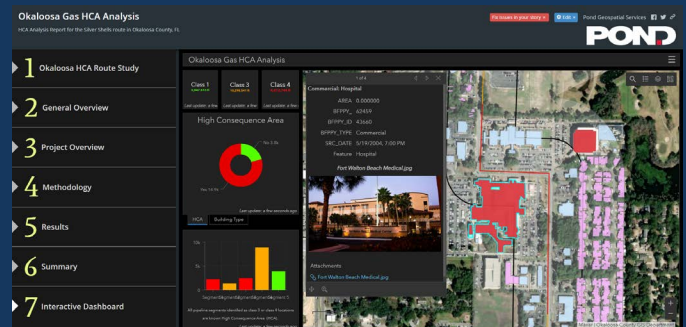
Okaloosa Gas HCA Analysis

HCA Analysis Report for the Silver Shells route in Okaloosa County, FL

Fix issues in your story

Edit

Pond Geospatial Services

POND

1 Okaloosa HCA Route Study

2 General Overview

3 Project Overview

4 Methodology

5 Results

6 Summary

7 Interactive Dashboard

Okaloosa Gas HCA Analysis

Class 1

Class 3

Class 4

Last update: a few

Last update: a few

Last update: a few

High Consequence Area

Yes: 5.8k

No: 14.9k

Last update: a few seconds ago

HCA

Building Type

10k

5k

0

Segment1 Segment2 Segment3 Segment4 Segment5

All pipeline segments identified as class 3 or class 4 locations are known High Consequence Areas (HCA).

1 of 4

Commercial: Hospital

AREA 0.000000

BFPPY_ 42459

BFPPY_ID 43460

BFPPY_TYPE Commercial

SRC_DATE 5/19/2006, 7:00 PM

Feature Hospital

Fort Walton Beach Medical.jpg

Attachments

Fort Walton Beach Medical.jpg

Okaloosa County, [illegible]